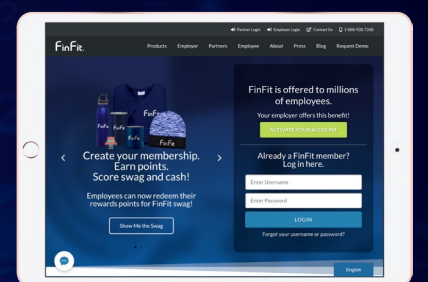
Partner Login Employer Login Contact Us 1-888-926-7348

FinFit.

Products Employer Partners Employee About Press Blog Request Demo

FinFit FinFit FinFit FinFit

Create your membership. Earn points. Score swag and cash!

Employees can now redeem their rewards points for FinFit swag!

Show Me the Swag

FinFit is offered to millions of employees.

Your employer offers this benefit!

ACTIVATE YOUR ACCOUNT

Already a FinFit member? Log in here.

Enter Username

Enter Password

LOGIN

Forgot your username or password?

English